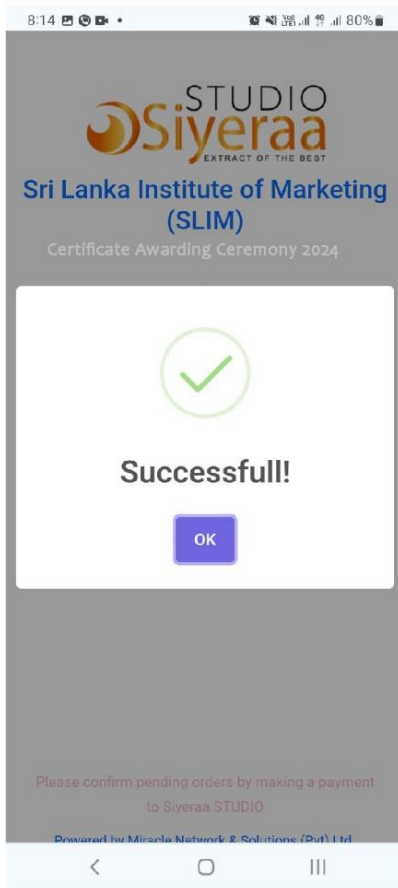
8:14 80%

STUDIO
Siyeraa
EXTRACT OF THE BEST

Sri Lanka Institute of Marketing (SLIM)

Certificate Awarding Ceremony 2024

Successfull!

OK

Please confirm pending orders by making a payment to Siyeraa STUDIO

Powered by Miracle Network & Solutions (Pvt) Ltd